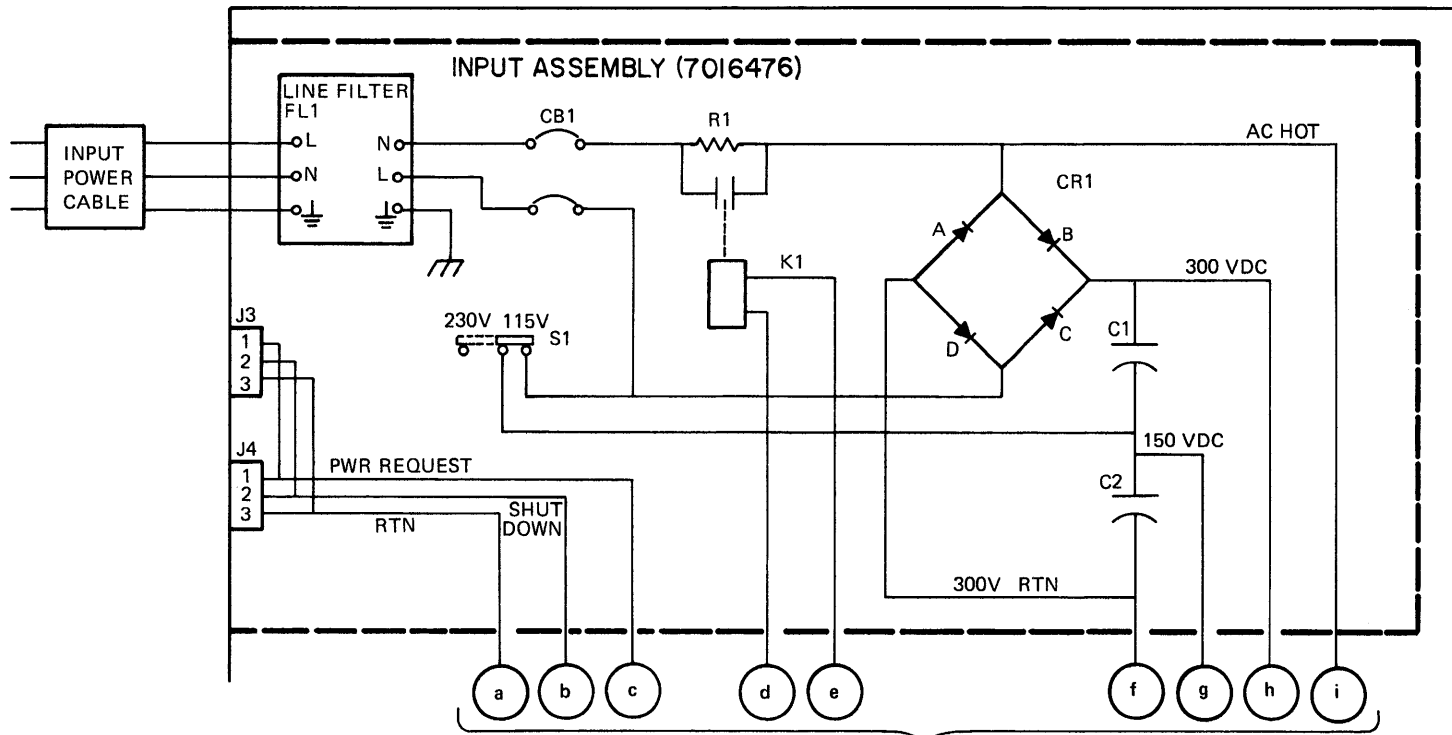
INPUT ASSEMBLY (7016476)

LINE FILTER
FL1
L
N
N
L

INPUT
POWER
CABLE

CB1
R1
AC HOT
CR1
A
B
K1
300 VDC
J3
1
2
3
230V 115V
S1
D
C
C1
150 VDC
J4
1
2
3
PWR REQUEST
C2
SHUT
DOWN
RTN
300V RTN

a
b
c
d
e
f
g
h
i